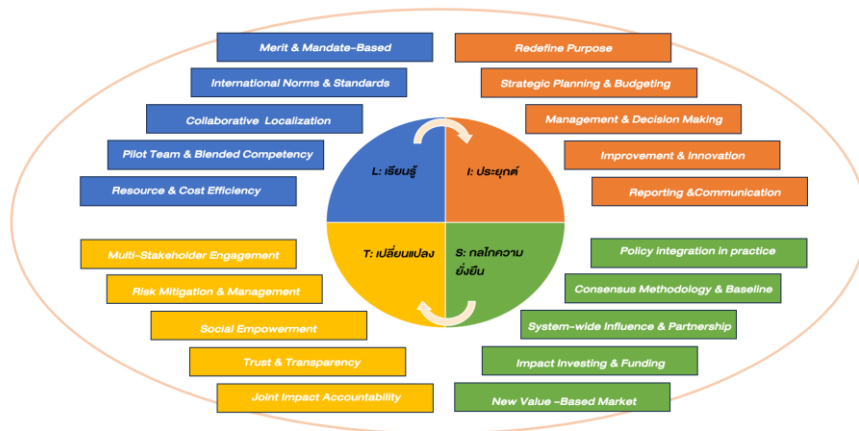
Merit & Mandate-Based

International Norms & Standards

Collaborative Localization

Pilot Team & Blended Competency

Resource & Cost Efficiency

Redefine Purpose

Strategic Planning & Budgeting

Management & Decision Making

Improvement & Innovation

Reporting &Communication

L: เรียนรู้

I: ประยุกต์

T: เปลี่ยนแปลง

S: กลไกความยั่งยืน

Multi-Stakeholder Engagement

Risk Mitigation & Management

Social Empowerment

Trust & Transparency

Joint Impact Accountability

Policy integration in practice

Consensus Methodology & Baseline

System-wide Influence & Partnership

Impact Investing & Funding

New Value -Based Market